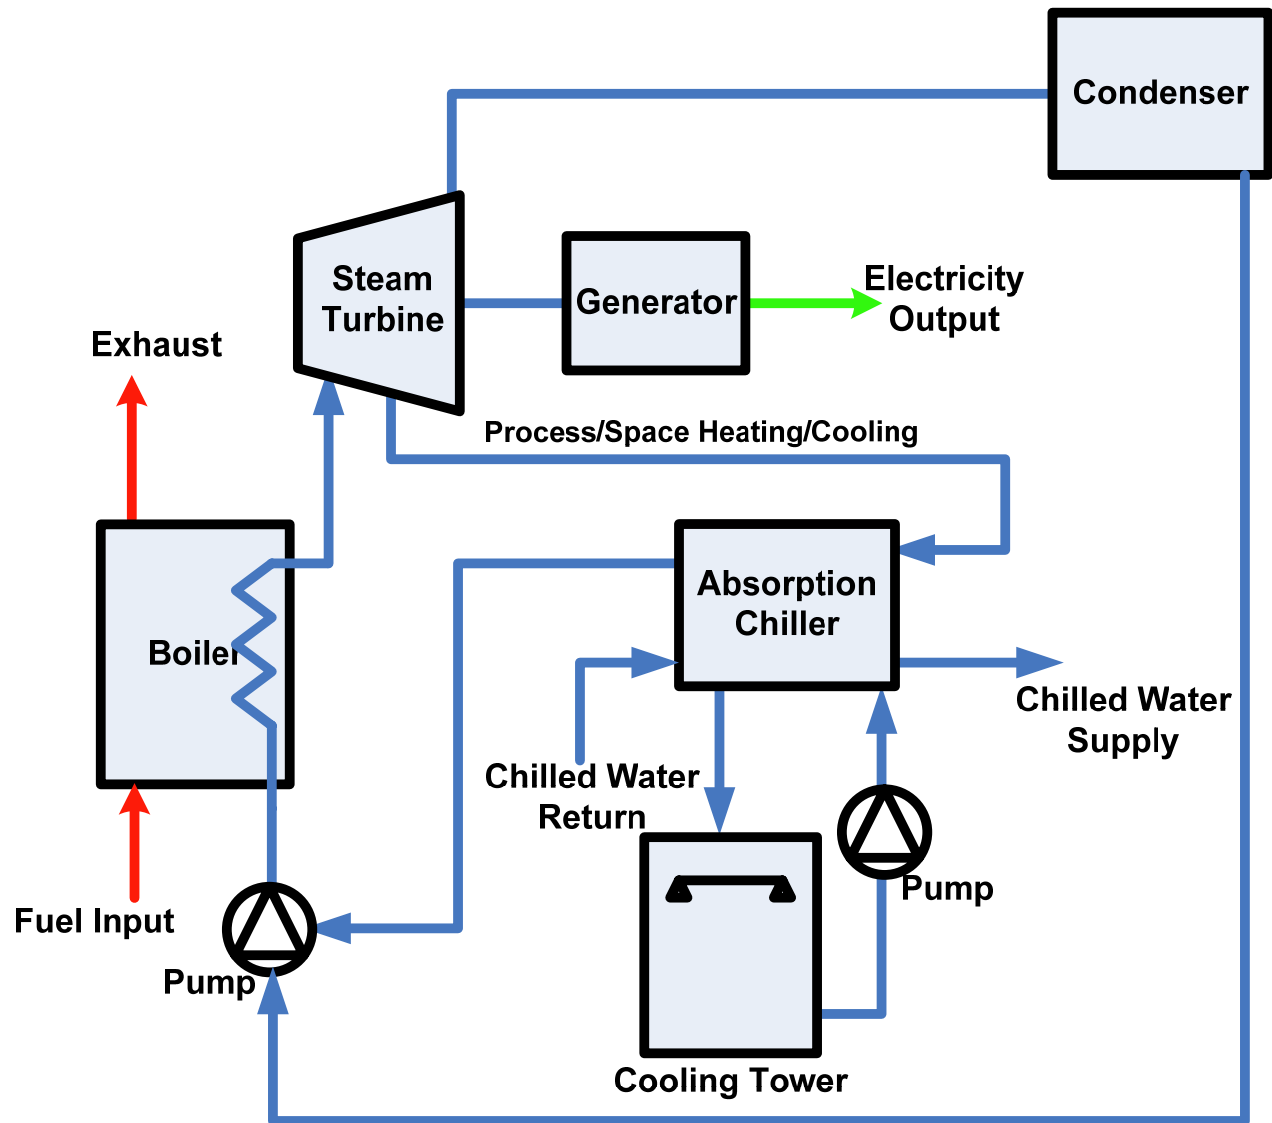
Condenser

Steam Turbine

Generator

Electricity Output

Exhaust

Process/Space Heating/Cooling

Absorption Chiller

Boiler

Chilled Water Supply

Chilled Water Return

Pump

Fuel Input

Pump

Cooling Tower